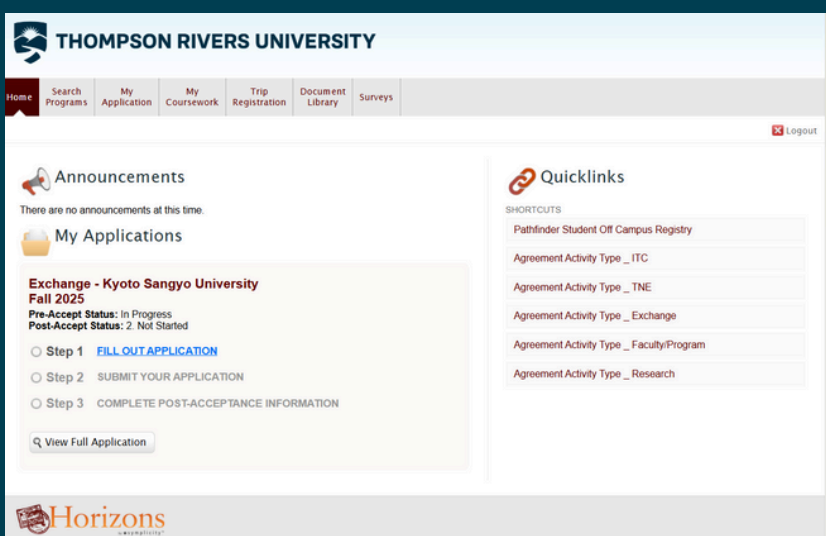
THOMPSON RIVERS UNIVERSITY

Home | Search Programs | My Application | My Coursework | Trip Registration | Document Library | Surveys

Logout

Announcements

There are no announcements at this time.

My Applications

Exchange - Kyoto Sangyo University
Fall 2025
Pre-Accept Status: In Progress
Post-Accept Status: 2. Not Started

Step 1 FILL OUT APPLICATION
Step 2 SUBMIT YOUR APPLICATION
Step 3 COMPLETE POST-ACCEPTANCE INFORMATION

View Full Application

Quicklinks

SHORTCUTS
Pathfinder Student Off Campus Registry
Agreement Activity Type _ ITC
Agreement Activity Type _ TNE
Agreement Activity Type _ Exchange
Agreement Activity Type _ Faculty/Program
Agreement Activity Type _ Research

Horizons
by symplicity